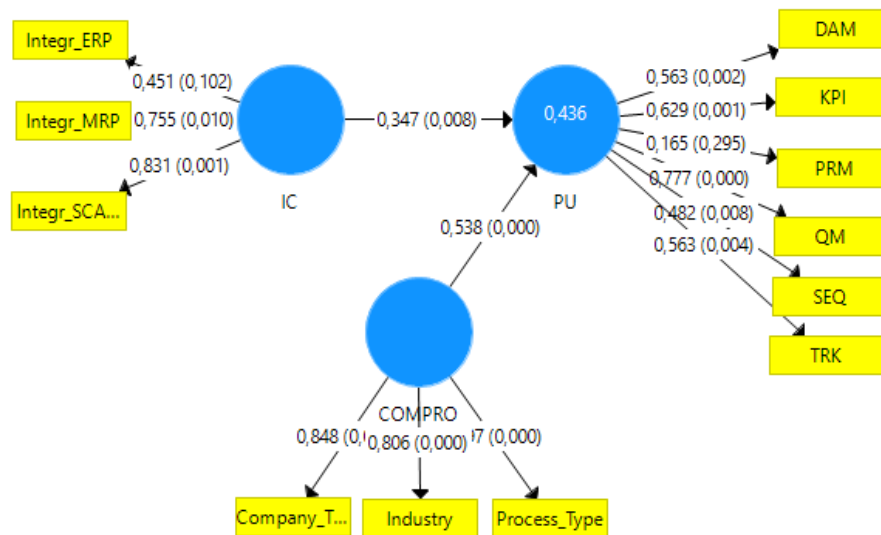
Integr_ERP

0,451 (0,102)

Integr_MRP

0,755 (0,010)

0,831 (0,001)

Integr_SCA...

IC

0,347 (0,008)

0,436

PU

DAM

KPI

PRM

QM

SEQ

TRK

0,563 (0,002)

0,629 (0,001)

0,165 (0,295)

0,777 (0,000)

0,482 (0,008)

0,563 (0,004)

0,538 (0,000)

COMPRO

0,848 (0,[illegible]

0,806 (0,000)

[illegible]7 (0,000)

Company_T...

Industry

Process_Type